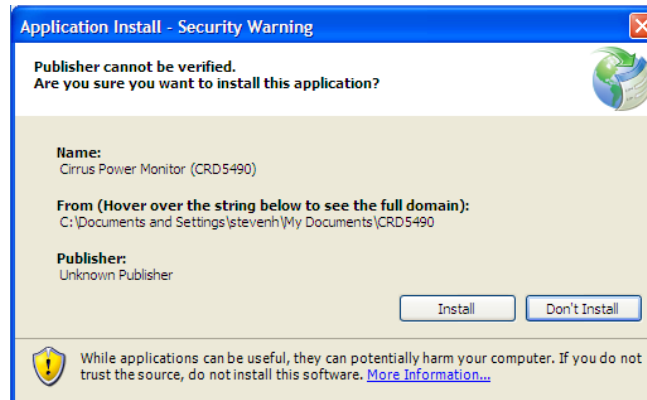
Application Install - Security Warning

Publisher cannot be verified.
Are you sure you want to install this application?

Name:
Cirrus Power Monitor (CRD5490)

From (Hover over the string below to see the full domain):
C:\Documents and Settings\stevenh\My Documents\CRD5490

Publisher:
Unknown Publisher

Install

Don't Install

While applications can be useful, they can potentially harm your computer. If you do not trust the source, do not install this software. More Information...